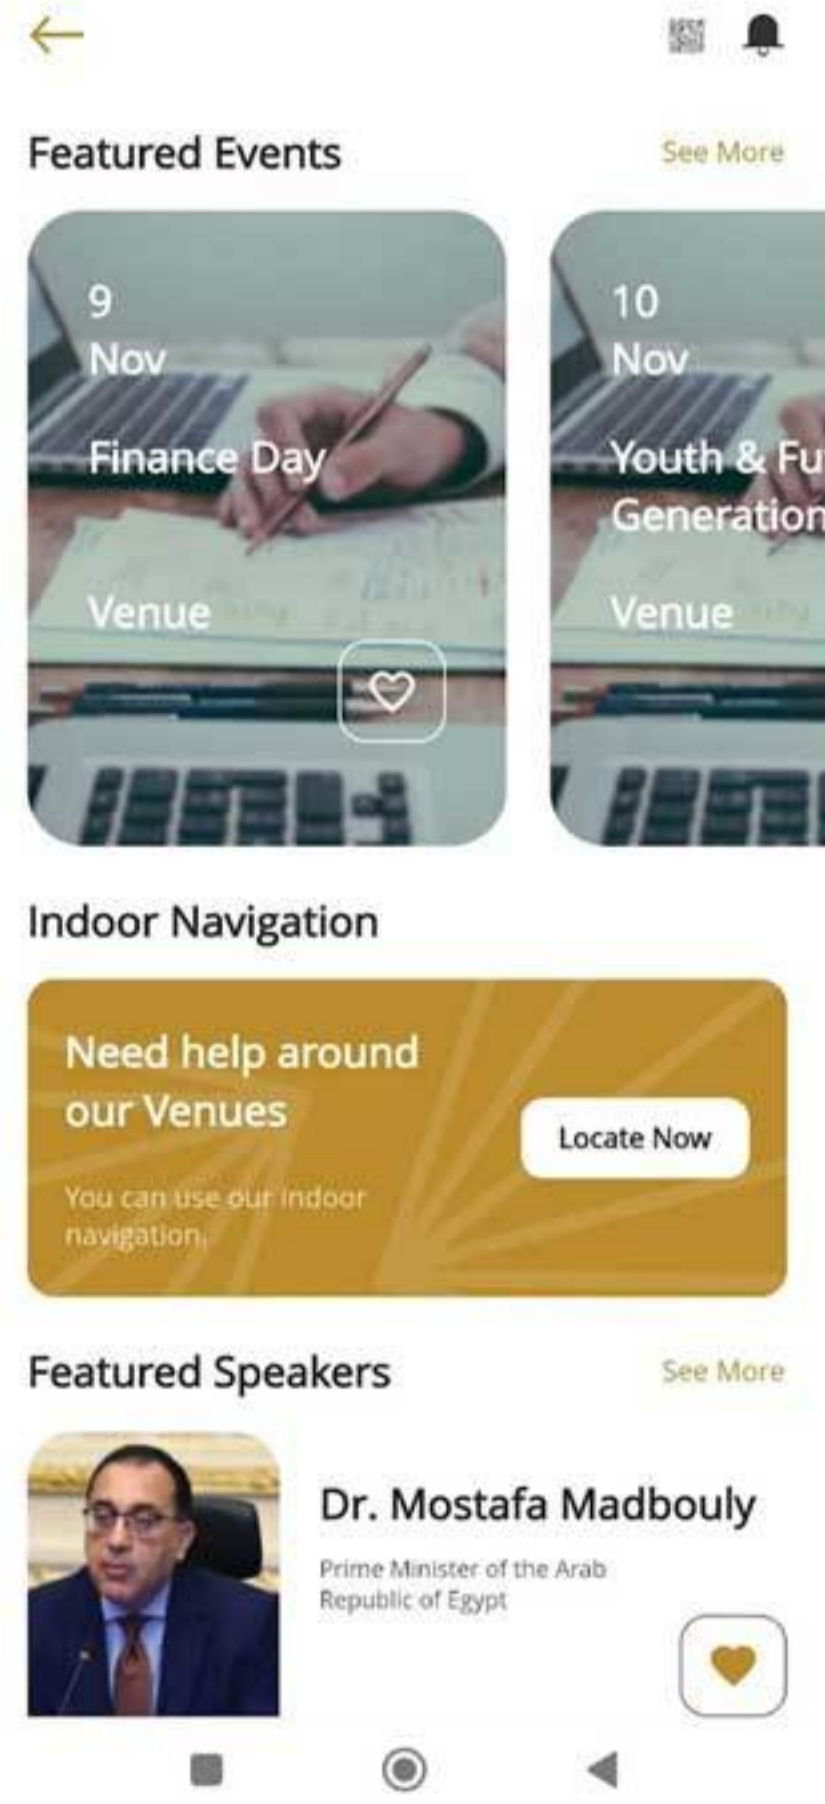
Featured Events

See More

9
Nov

Finance Day

Venue

10
Nov

Youth & Fu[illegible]
Generation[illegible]

Venue

Indoor Navigation

Need help around our Venues

You can use our indoor navigation.

Locate Now

Featured Speakers

See More

Dr. Mostafa Madbouly

Prime Minister of the Arab Republic of Egypt